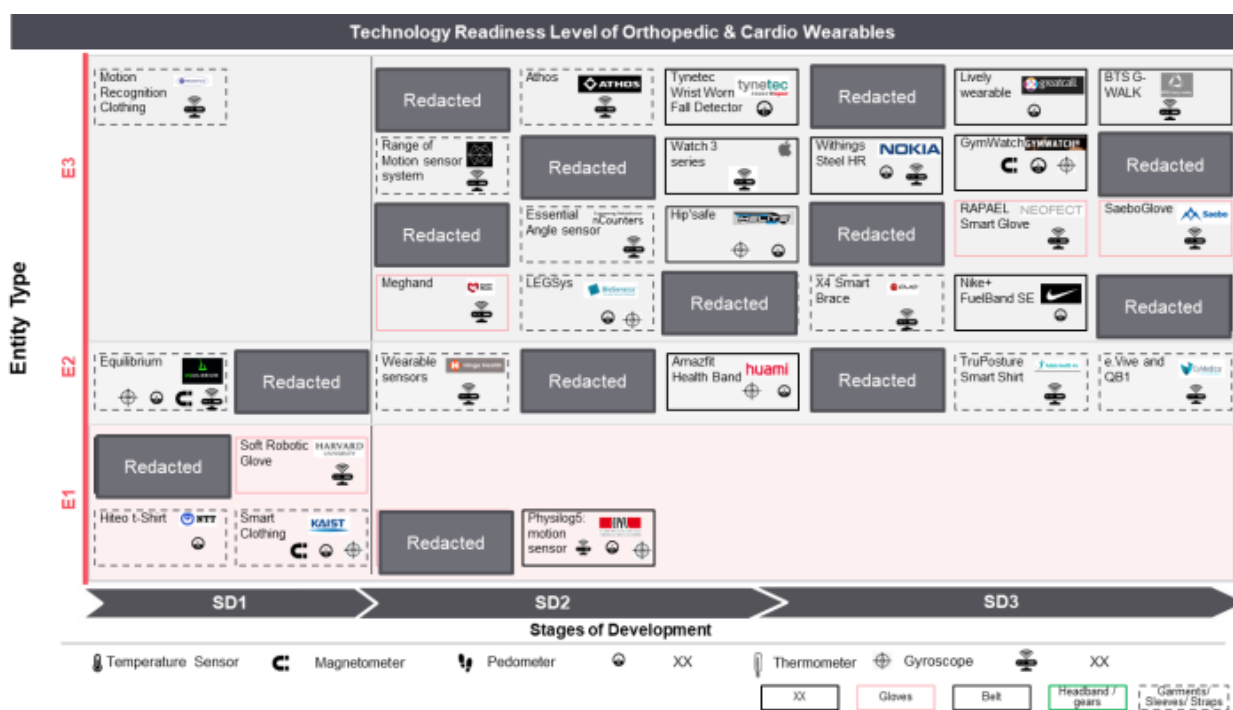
Technology Readiness Level of Orthopedic & Cardio Wearables

Entity Type

E3

Motion Recognition Clothing

Redacted

Athos ATHOS

Tynetec Wrist Worn Fall Detector tynetec

Redacted

Lively wearable greatcall

BTS G-WALK

Range of Motion sensor system

Redacted

Watch 3 series

Withings Steel HR NOKIA

GymWatch GYMWATCH

Redacted

Redacted

Essential Angle sensor nCounters

Hip'safe

Redacted

RAPAEL Smart Glove NEOFECT

SaeboGlove Saebo

Meghand

LEGSys BioSensics

Redacted

X4 Smart Brace

Nike+ FuelBand SE

Redacted

E2

Equilibrium

Redacted

Wearable sensors

Redacted

Amazfit Health Band huami

Redacted

TruPosture Smart Shirt

e Vive and QB1

E1

Redacted

Soft Robotic Glove HARVARD UNIVERSITY

Hiteo t-Shirt NTT

Smart Clothing KAIST

Redacted

Physilog5: motion sensor

SD1

SD2

SD3

Stages of Development

Temperature Sensor
Magnetometer
Pedometer
XX
Thermometer
Gyroscope
XX

XX
Gloves
Belt
Headband / gears
Garments/ Sleeves/ Straps